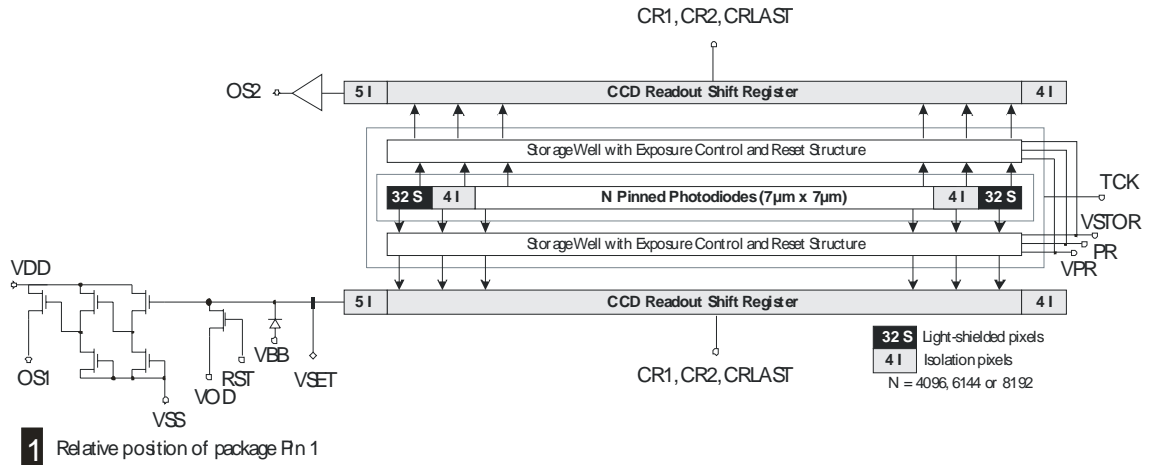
CR1, CR2, CRLAST

OS2

5 I

CCD Readout Shift Register

4 I

StorageWell with Exposure Control and Reset Structure

32 S

4 I

N Pinned Photodiodes (7µm x 7µm)

4 I

32 S

TCK

VSTOR

StorageWell with Exposure Control and Reset Structure

PR

VPR

VDD

5 I

CCD Readout Shift Register

4 I

OS1

RST

VBB

VSET

VOD

VSS

CR1, CR2, CRLAST

32 S Light-shielded pixels

4 I Isolation pixels

N = 4096, 6144 or 8192

1 Relative position of package Pin 1